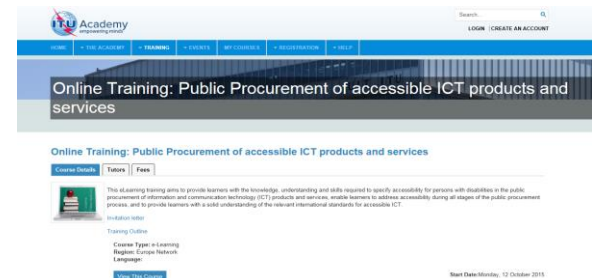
ITU Academy
empowering minds

Search...

LOGIN | CREATE AN ACCOUNT

HOME | + THE ACADEMY | + TRAINING | + EVENTS | MY COURSES | + REGISTRATION | + HELP

Online Training: Public Procurement of accessible ICT products and services

Online Training: Public Procurement of accessible ICT products and services

Course Details | Tutors | Fees

This eLearning training aims to provide learners with the knowledge, understanding and skills required to specify accessibility for persons with disabilities in the public procurement of information and communication technology (ICT) products and services, enable learners to address accessibility during all stages of the public procurement process, and to provide learners with a solid understanding of the relevant international standards for accessible ICT.

Invitation letter

Training Outline

Course Type: e-Learning
Region: Europe Network
Language:

View This Course

Start Date: Monday, 12 October 2015